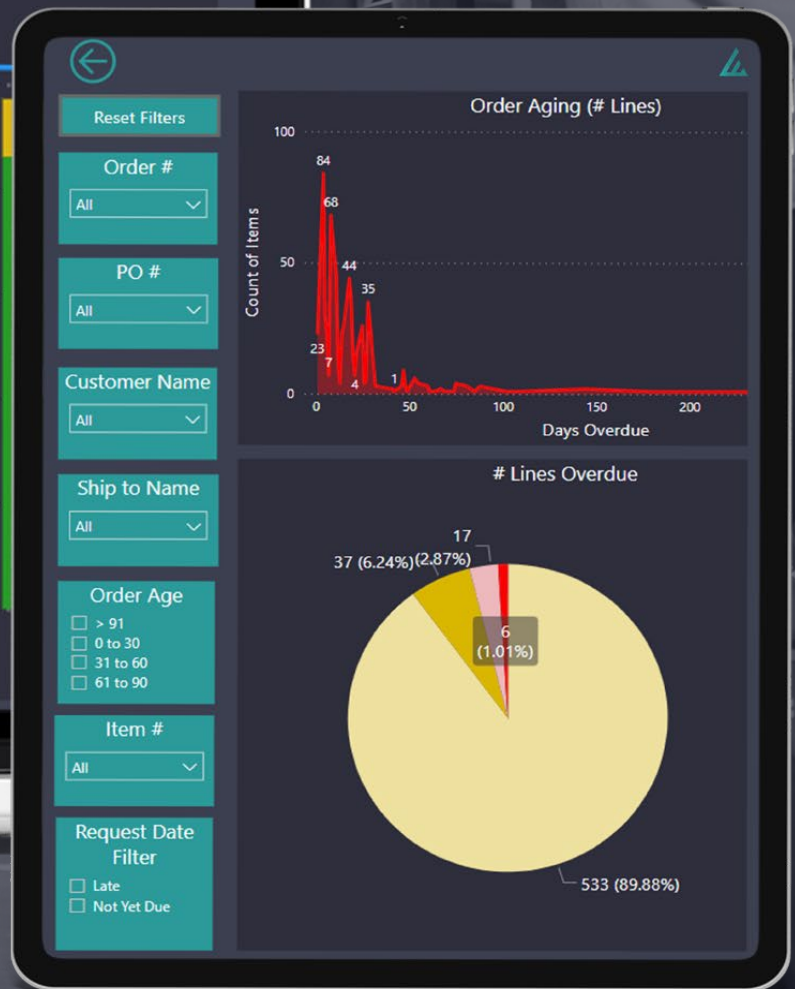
Reset Filters

Order #
All

PO #
All

Customer Name
All

Ship to Name
All

Order Age
> 91
0 to 30
31 to 60
61 to 90

Item #
All

Request Date Filter
Late
Not Yet Due

Order Aging (# Lines)

100
50
0
Count of Items
84
68
44
35
23
7
4
1
0
50
100
150
200
Days Overdue

# Lines Overdue

17
37 (6.24%)
(2.87%)
6
(1.01%)
533 (89.88%)